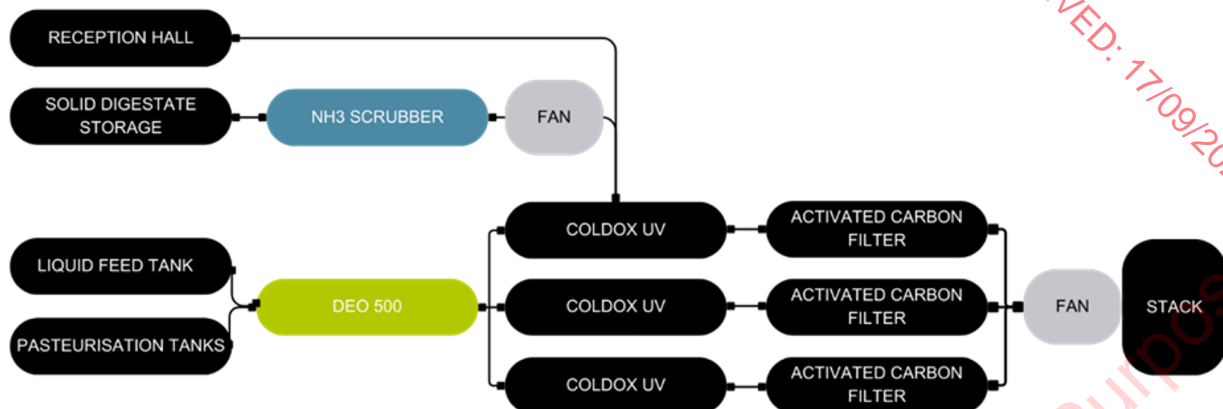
RECEPTION HALL

SOLID DIGESTATE STORAGE

NH3 SCRUBBER

FAN

LIQUID FEED TANK

PASTEURISATION TANKS

DEO 500

COLDOX UV

ACTIVATED CARBON FILTER

COLDOX UV

ACTIVATED CARBON FILTER

COLDOX UV

ACTIVATED CARBON FILTER

FAN

STACK

VED: 17/09/20

urpo